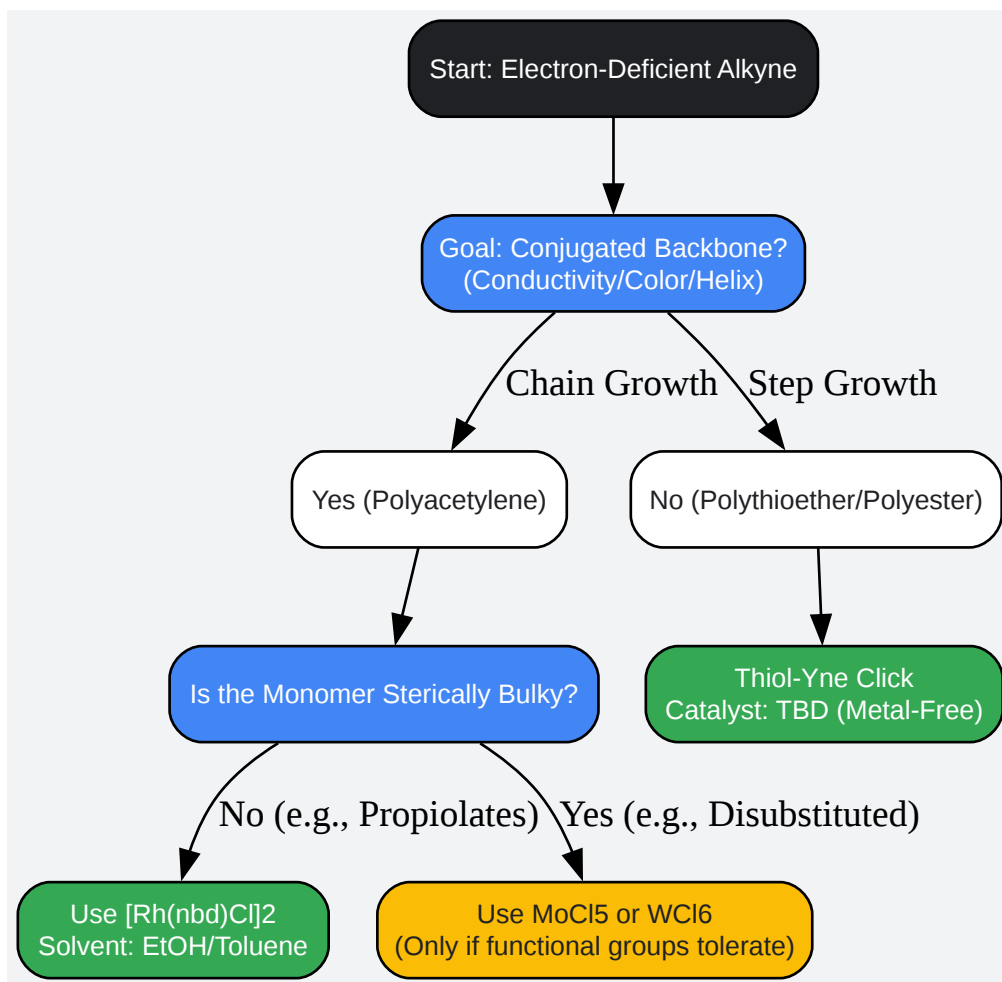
Start: Electron-Deficient Alkyne

Goal: Conjugated Backbone?
(Conductivity/Color/Helix)

Chain Growth

Step Growth

Yes (Polyacetylene)

No (Polythioether/Polyester)

Is the Monomer Sterically Bulky?

Thiol-Yne Click
Catalyst: TBD (Metal-Free)

No (e.g., Propiolates)

Yes (e.g., Disubstituted)

Use [Rh(nbd)Cl]2
Solvent: EtOH/Toluene

Use MoCl5 or WCl6
(Only if functional groups tolerate)